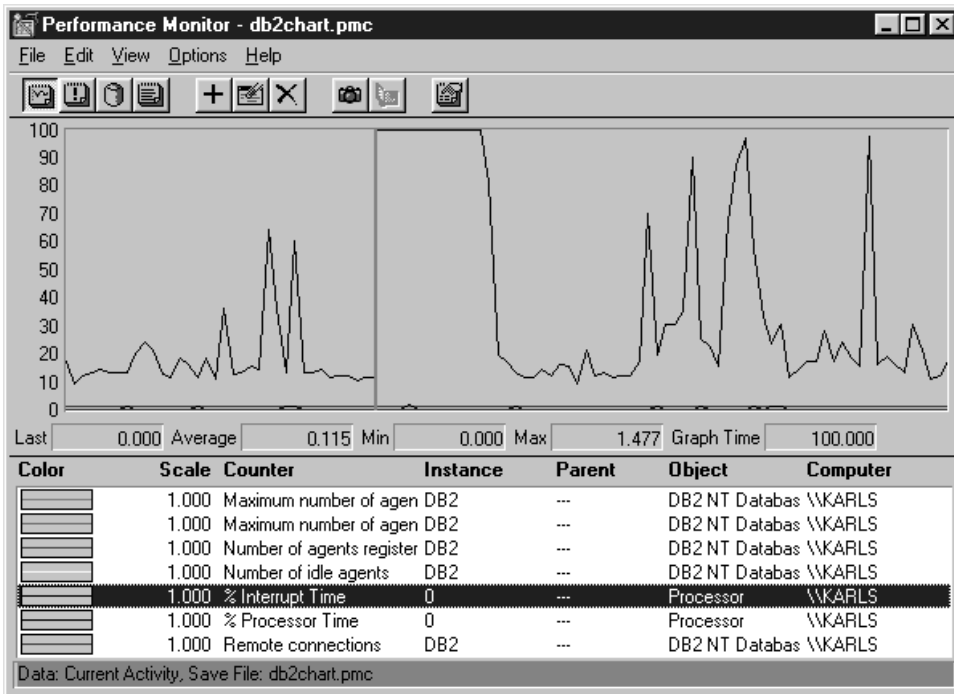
Performance Monitor - db2chart.pmc

File Edit View Options Help

100
90
80
70
60
50
40
30
20
10
0

Last 0.000 Average 0.115 Min 0.000 Max 1.477 Graph Time 100.000

| Color | Scale | Counter | Instance | Parent | Object | Computer |
|---|---|---|---|---|---|---|
| | 1.000 | Maximum number of agen | DB2 | --- | DB2 NT Databas | \\KARLS |
| | 1.000 | Maximum number of agen | DB2 | --- | DB2 NT Databas | \\KARLS |
| | 1.000 | Number of agents register | DB2 | --- | DB2 NT Databas | \\KARLS |
| | 1.000 | Number of idle agents | DB2 | --- | DB2 NT Databas | \\KARLS |
| | 1.000 | % Interrupt Time | 0 | --- | Processor | \\KARLS |
| | 1.000 | % Processor Time | 0 | --- | Processor | \\KARLS |
| | 1.000 | Remote connections | DB2 | --- | DB2 NT Databas | \\KARLS |

Data: Current Activity, Save File: db2chart.pmc